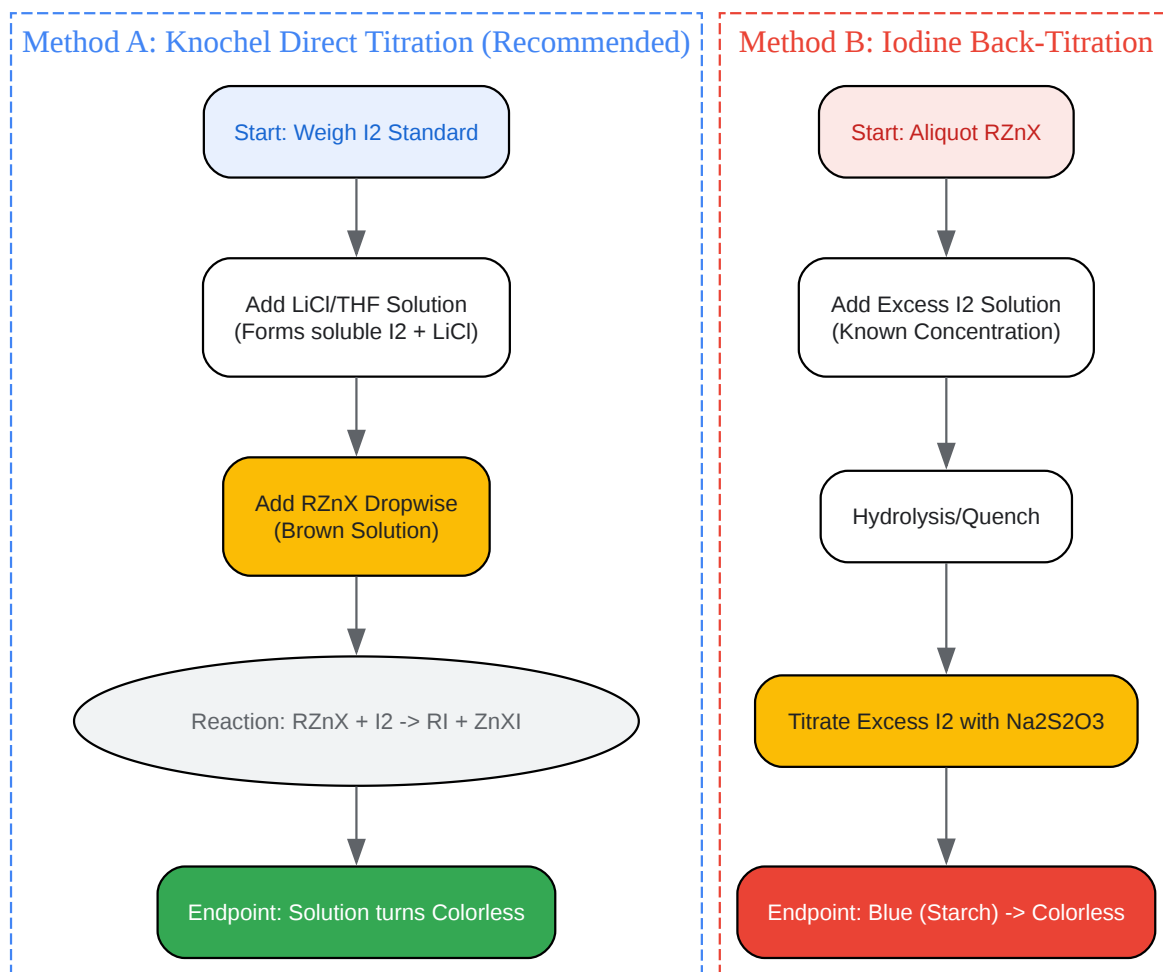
Method A: Knochel Direct Titration (Recommended)

Start: Weigh I2 Standard

Add LiCl/THF Solution
(Forms soluble I2 + LiCl)

Add RZnX Dropwise
(Brown Solution)

Reaction: RZnX + I2 -> RI + ZnXI

Endpoint: Solution turns Colorless

Method B: Iodine Back-Titration

Start: Aliquot RZnX

Add Excess I2 Solution
(Known Concentration)

Hydrolysis/Quench

Titrate Excess I2 with Na2S2O3

Endpoint: Blue (Starch) -> Colorless